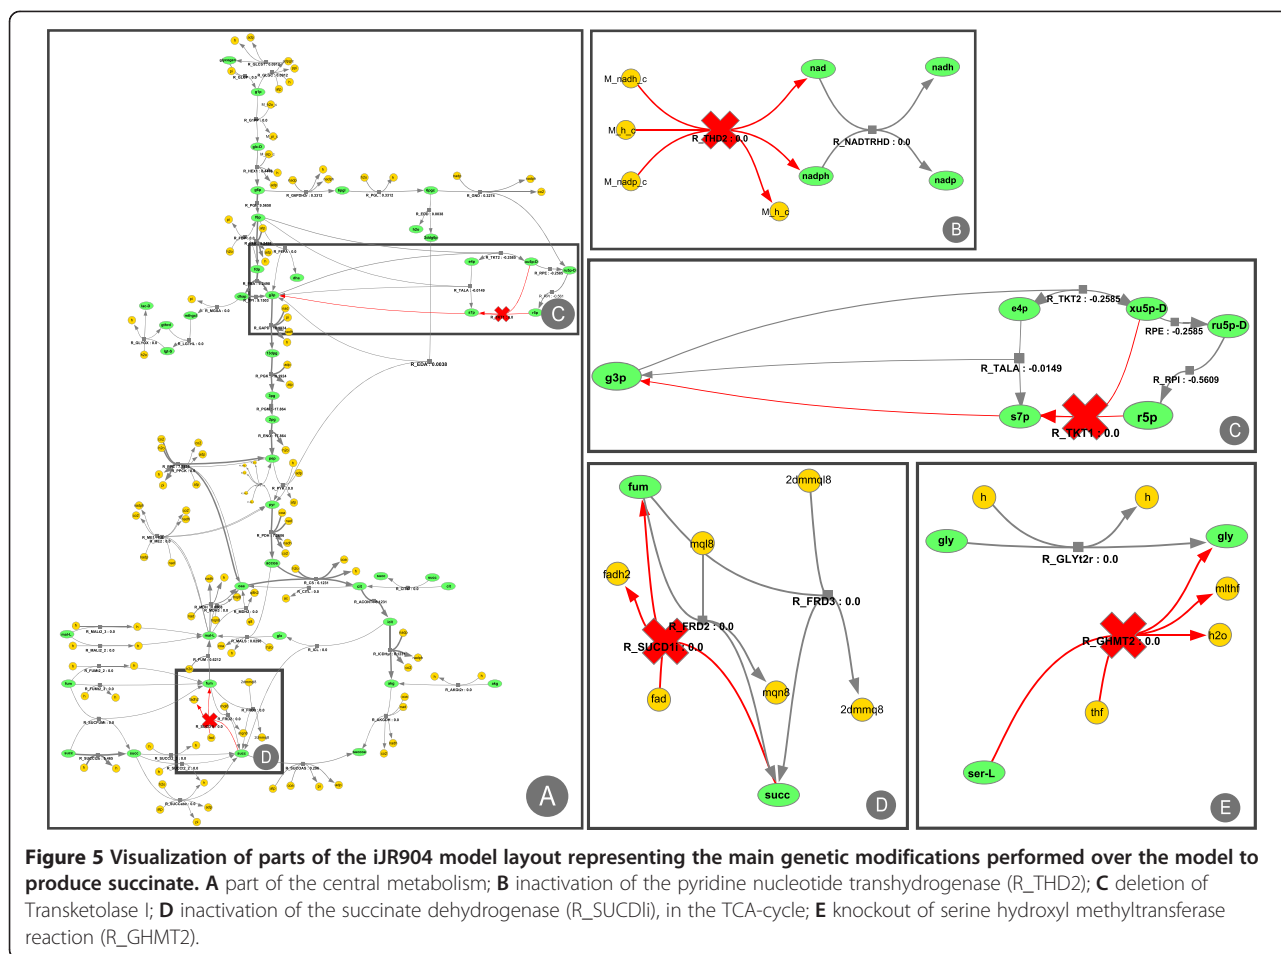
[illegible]

A

M_nadh_c
M_h_c
M_nadp_c
R_THD2 : 0.0
M_h_c
nad
nadph
nadh
R_NADTRHD : 0.0
nadp

B

e4p
R_TKT2 : -0.2585
xu5p-D
RPE : -0.2585
ru5p-D
g3p
R_TALA : -0.0149
R_RPI : -0.5609
s7p
R_TKT1 : 0.0
r5p

C

fum
2dmmql8
mql8
fadh2
R_FRD3 : 0.0
R_FRD2 : 0.0
R_SUCD1i : 0.0
mqn8
fad
2dmmq8
succ

D

h
h
gly
gly
R_GLYt2r : 0.0
mlthf
R_GHMT2 : 0.0
h2o
thf
ser-L

E

**Figure 5 Visualization of parts of the iJR904 model layout representing the main genetic modifications performed over the model to produce succinate. A** part of the central metabolism; **B** inactivation of the pyridine nucleotide transhydrogenase (R_THD2); **C** deletion of Transketolase I; **D** inactivation of the succinate dehydrogenase (R_SUCDli), in the TCA-cycle; **E** knockout of serine hydroxyl methyltransferase reaction (R_GHMT2).